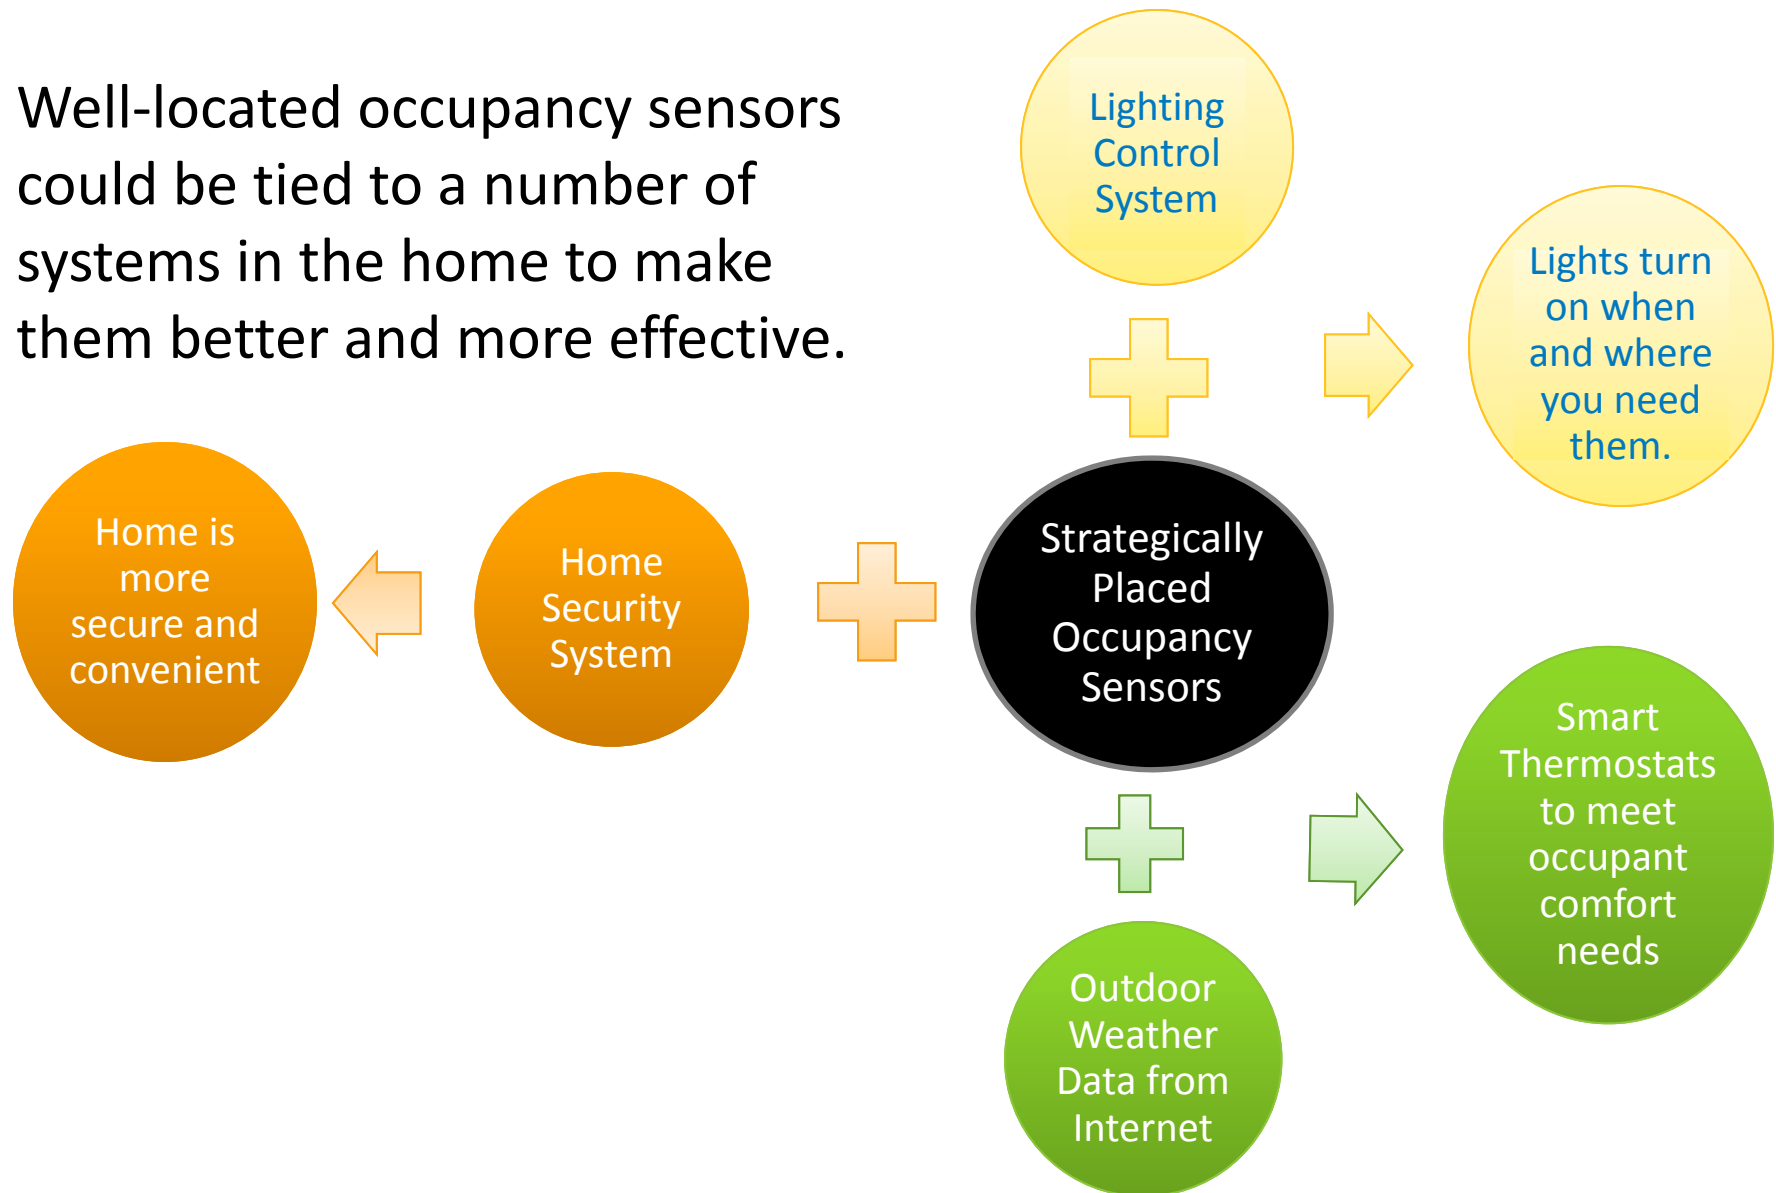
Well-located occupancy sensors could be tied to a number of systems in the home to make them better and more effective.

Lighting Control System

Lights turn on when and where you need them.

Home is more secure and convenient

Home Security System

Strategically Placed Occupancy Sensors

Smart Thermostats to meet occupant comfort needs

Outdoor Weather Data from Internet